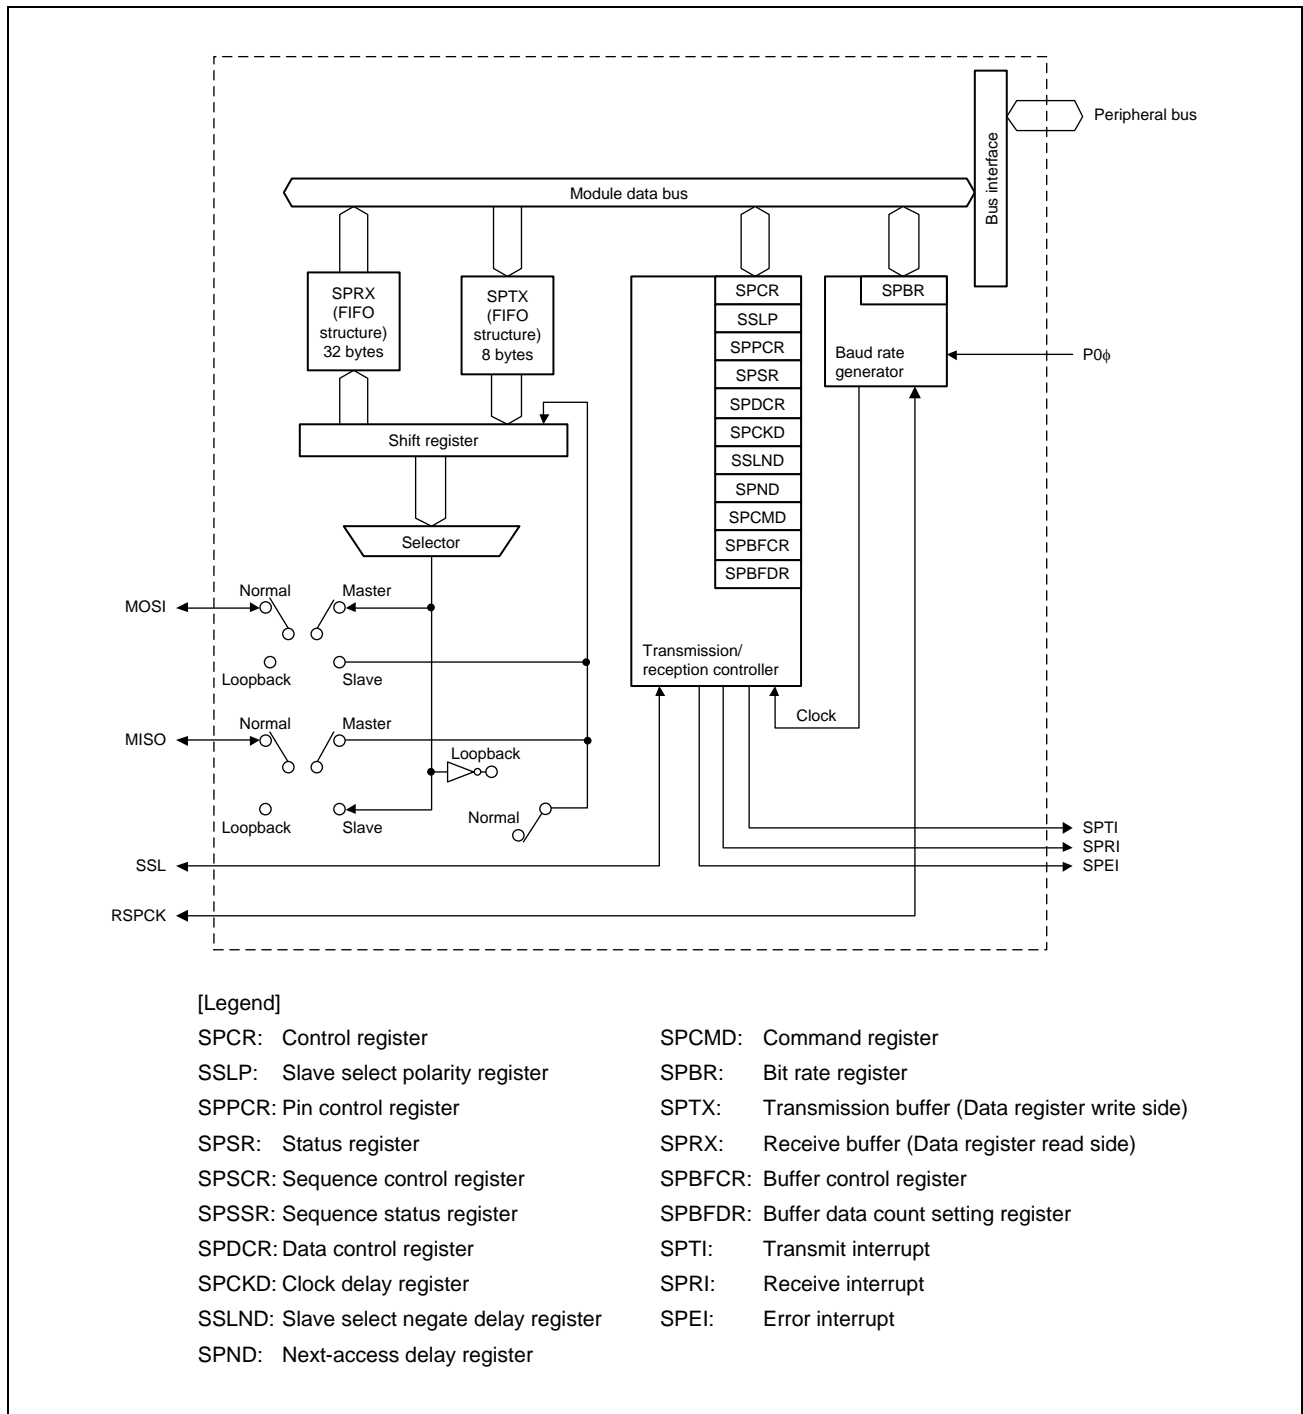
Peripheral bus

Bus interface

Module data bus

SPRX (FIFO structure) 32 bytes

SPTX (FIFO structure) 8 bytes

SPCR
SSLP
SPPCR
SPSR
SPDCR
SPCKD
SSLND
SPND
SPCMD
SPBFCR
SPBFDR

SPBR

Baud rate generator

P0ϕ

Shift register

Selector

Transmission/ reception controller

Clock

MOSI
Normal
Master
Loopback
Slave

MISO
Normal
Master
Loopback
Loopback
Slave
Normal

SSL
RSPCK

SPTI
SPRI
SPEI

[Legend]

SPCR: Control register
SSLP: Slave select polarity register
SPPCR: Pin control register
SPSR: Status register
SPSCR: Sequence control register
SPSSR: Sequence status register
SPDCR: Data control register
SPCKD: Clock delay register
SSLND: Slave select negate delay register
SPND: Next-access delay register

SPCMD: Command register
SPBR: Bit rate register
SPTX: Transmission buffer (Data register write side)
SPRX: Receive buffer (Data register read side)
SPBFCR: Buffer control register
SPBFDR: Buffer data count setting register
SPTI: Transmit interrupt
SPRI: Receive interrupt
SPEI: Error interrupt